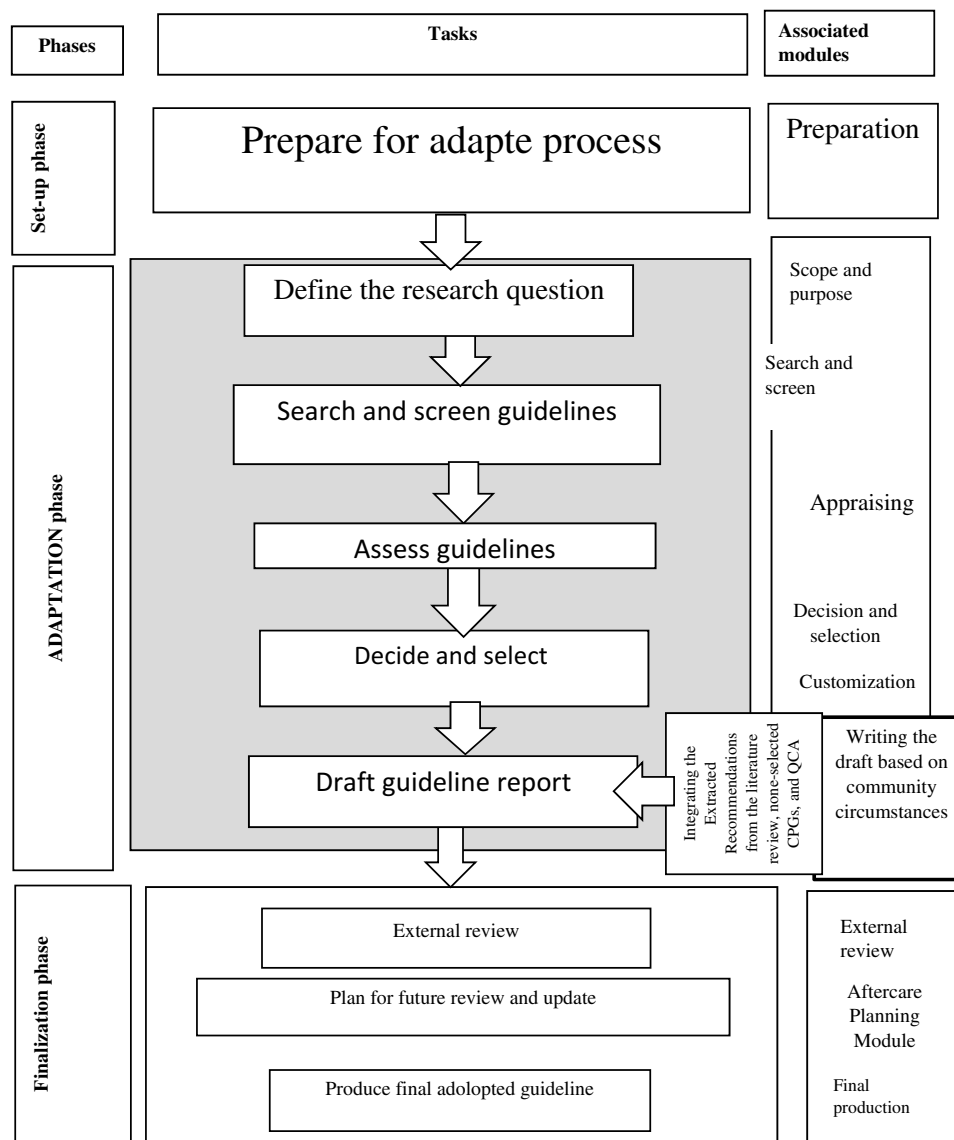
Phases

Tasks

Associated modules

Set-up phase

Prepare for adapte process

Preparation

ADAPTATION phase

Define the research question

Scope and purpose

Search and screen

Search and screen guidelines

Appraising

Assess guidelines

Decision and selection

Decide and select

Customization

Draft guideline report

Integrating the Extracted Recommendations from the literature review, none-selected CPGs, and QCA

Writing the draft based on community circumstances

Finalization phase

External review

Plan for future review and update

Produce final adolopted guideline

External review

Aftercare Planning Module

Final production